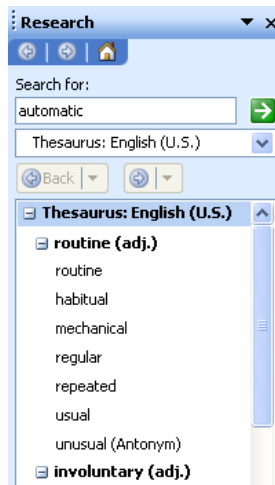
Research

Search for:

automatic

Thesaurus: English (U.S.)

Back

Thesaurus: English (U.S.)

routine (adj.)

routine

habitual

mechanical

regular

repeated

usual

unusual (Antonym)

involuntary (adj.)